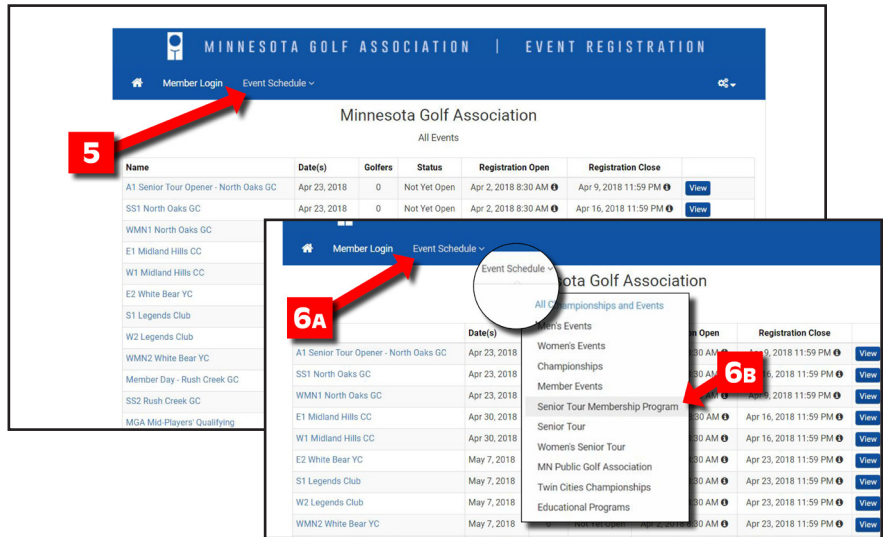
MINNESOTA GOLF ASSOCIATION | EVENT REGISTRATION

Member Login Event Schedule

Minnesota Golf Association

All Events

5

| Name | Date(s) | Golfers | Status | Registration Open | Registration Close | |
|---|---|---|---|---|---|---|
| A1 Senior Tour Opener - North Oaks GC | Apr 23, 2018 | 0 | Not Yet Open | Apr 2, 2018 8:30 AM | Apr 9, 2018 11:59 PM | View |
| SS1 North Oaks GC | Apr 23, 2018 | 0 | Not Yet Open | Apr 2, 2018 8:30 AM | Apr 16, 2018 11:59 PM | View |
| WMN1 North Oaks GC | | | | | | |
| E1 Midland Hills CC | | | | | | |
| W1 Midland Hills CC | | | | | | |
| E2 White Bear YC | | | | | | |
| S1 Legends Club | | | | | | |
| W2 Legends Club | | | | | | |
| WMN2 White Bear YC | | | | | | |
| Member Day - Rush Creek GC | | | | | | |
| SS2 Rush Creek GC | | | | | | |
| MGA Mid-Players' Qualifying | | | | | | |

Member Login Event Schedule

Event Schedule

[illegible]ota Golf Association

6A

6B

All Championships and Events
Men's Events
Women's Events
Championships
Member Events
Senior Tour Membership Program
Senior Tour
Women's Senior Tour
MN Public Golf Association
Twin Cities Championships
Educational Programs

| | Date(s) | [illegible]n Open | Registration Close | |
|---|---|---|---|---|
| A1 Senior Tour Opener - North Oaks GC | Apr 23, 2018 | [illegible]30 AM | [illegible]9, 2018 11:59 PM | View |
| SS1 North Oaks GC | Apr 23, 2018 | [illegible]30 AM | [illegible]6, 2018 11:59 PM | View |
| WMN1 North Oaks GC | Apr 23, 2018 | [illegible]30 AM | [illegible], 2018 11:59 PM | View |
| E1 Midland Hills CC | Apr 30, 2018 | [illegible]30 AM | Apr 16, 2018 11:59 PM | View |
| W1 Midland Hills CC | Apr 30, 2018 | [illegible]30 AM | Apr 16, 2018 11:59 PM | View |
| E2 White Bear YC | May 7, 2018 | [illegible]30 AM | Apr 23, 2018 11:59 PM | View |
| S1 Legends Club | May 7, 2018 | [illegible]30 AM | Apr 23, 2018 11:59 PM | View |
| W2 Legends Club | May 7, 2018 | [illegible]30 AM | Apr 23, 2018 11:59 PM | View |
| WMN2 White Bear YC | May 7, 2018 | Not Yet Open Apr 2, 2018 8:30 AM | Apr 23, 2018 11:59 PM | View |